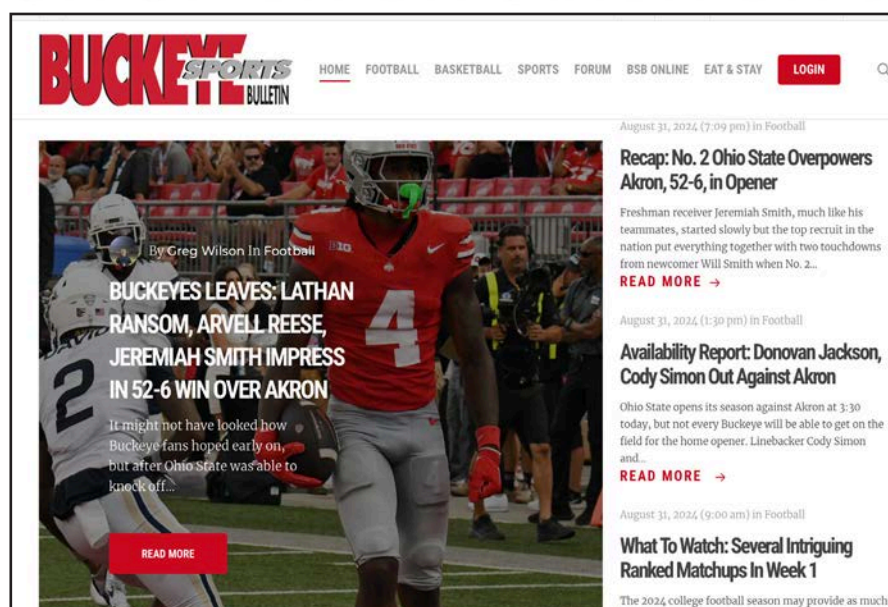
BUCKEYE SPORTS BULLETIN

HOME FOOTBALL BASKETBALL SPORTS FORUM BSB ONLINE EAT & STAY LOGIN

By Greg Wilson In Football

BUCKEYES LEAVES: LATHAN RANSOM, ARVELL REESE, JEREMIAH SMITH IMPRESS IN 52-6 WIN OVER AKRON

It might not have looked how Buckeye fans hoped early on, but after Ohio State was able to knock off...

READ MORE

August 31, 2024 (7:09 pm) in Football

Recap: No. 2 Ohio State Overpowers Akron, 52-6, in Opener

Freshman receiver Jeremiah Smith, much like his teammates, started slowly but the top recruit in the nation put everything together with two touchdowns from newcomer Will Smith when No. 2...

READ MORE →

August 31, 2024 (1:30 pm) in Football

Availability Report: Donovan Jackson, Cody Simon Out Against Akron

Ohio State opens its season against Akron at 3:30 today, but not every Buckeye will be able to get on the field for the home opener. Linebacker Cody Simon and...

READ MORE →

August 31, 2024 (9:00 am) in Football

What To Watch: Several Intriguing Ranked Matchups In Week 1

The 2024 college football season may provide as much